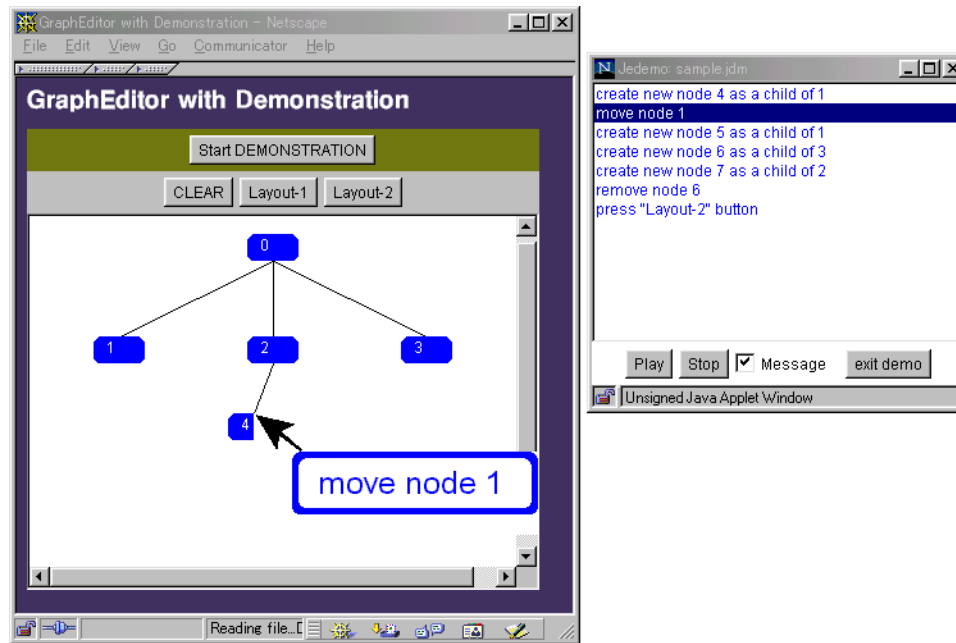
GraphEditor with Demonstration - Netscape

File Edit View Go Communicator Help

GraphEditor with Demonstration

Start DEMONSTRATION

CLEAR Layout-1 Layout-2

0

1

2

3

4

move node 1

Reading file...

Jedemo: sample.jdm

create new node 4 as a child of 1
move node 1
create new node 5 as a child of 1
create new node 6 as a child of 3
create new node 7 as a child of 2
remove node 6
press "Layout-2" button

Play Stop Message exit demo

Unsigned Java Applet Window